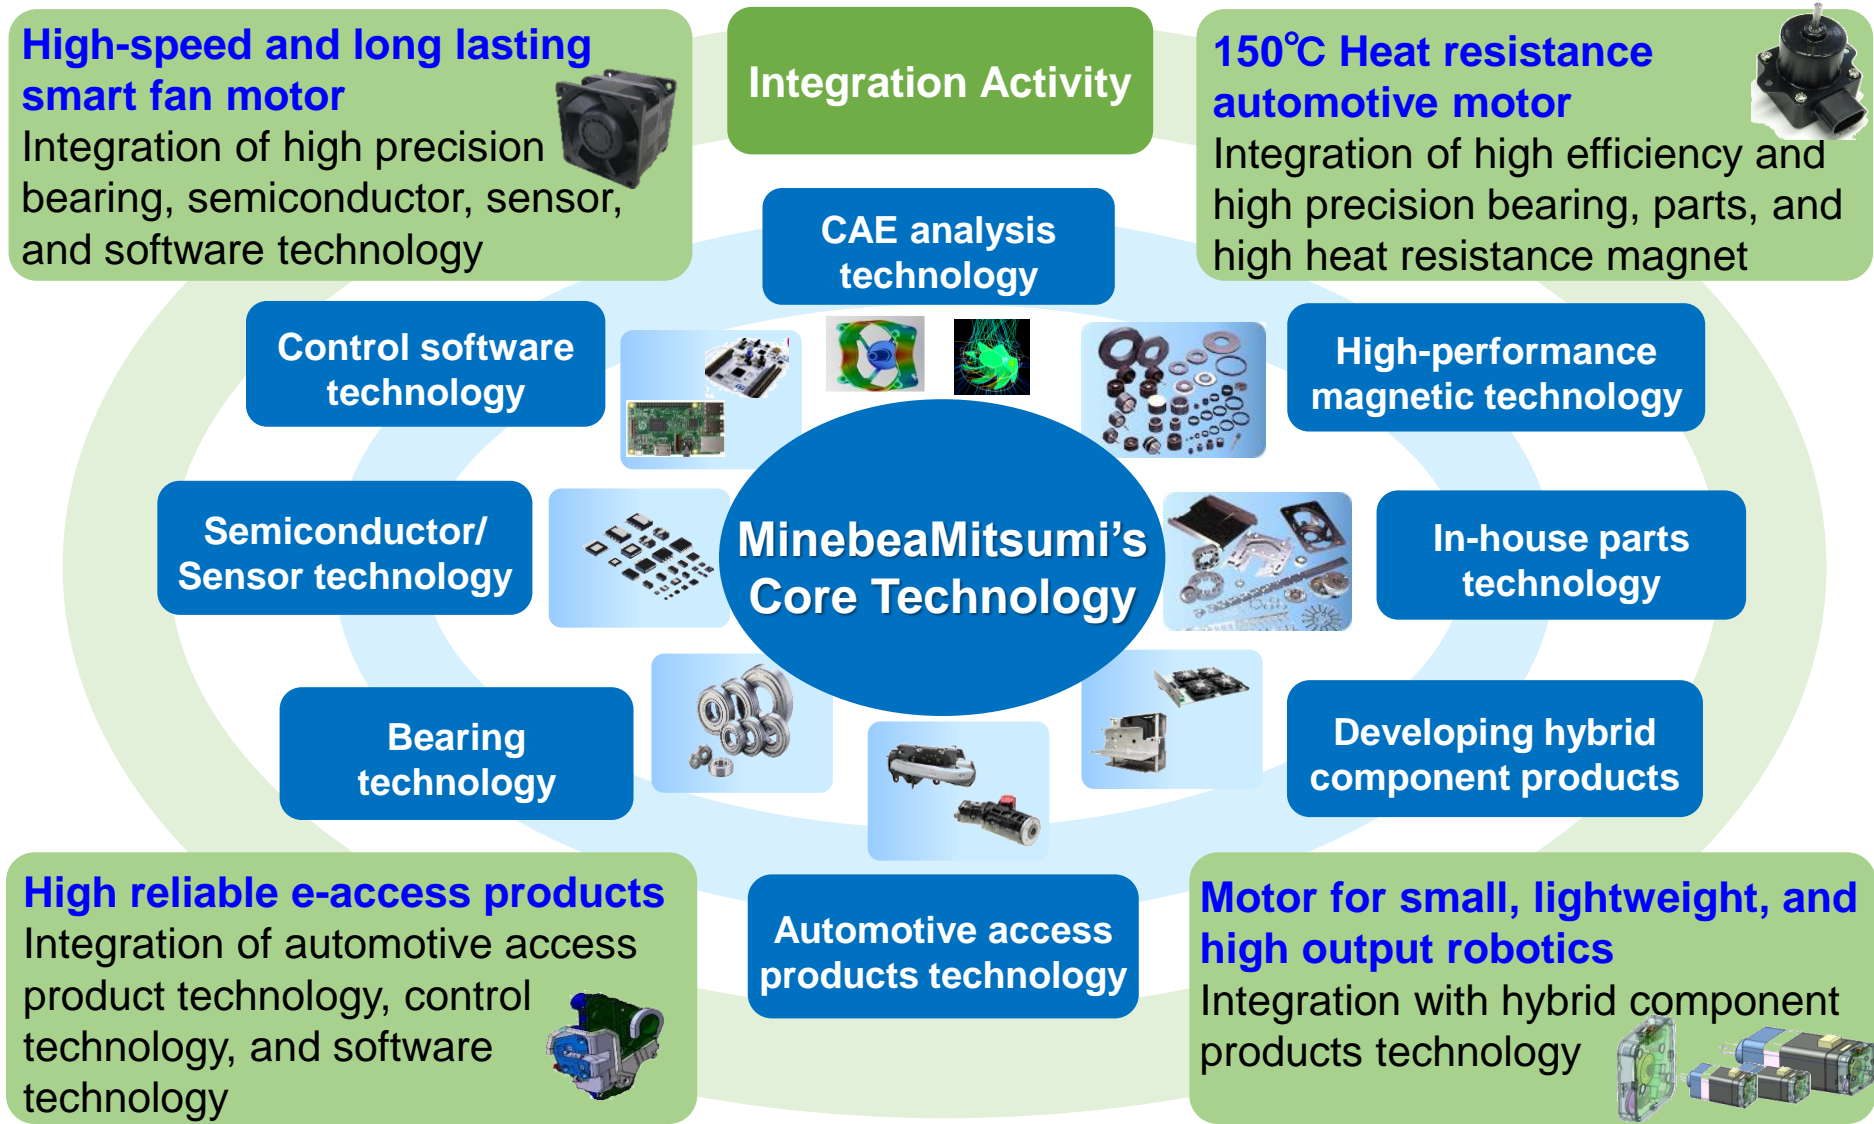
High-speed and long lasting smart fan motor
Integration of high precision bearing, semiconductor, sensor, and software technology

Integration Activity

150℃ Heat resistance automotive motor
Integration of high efficiency and high precision bearing, parts, and high heat resistance magnet

CAE analysis technology

Control software technology

High-performance magnetic technology

Semiconductor/ Sensor technology

MinebeaMitsumi's Core Technology

In-house parts technology

Bearing technology

Developing hybrid component products

High reliable e-access products
Integration of automotive access product technology, control technology, and software technology

Automotive access products technology

Motor for small, lightweight, and high output robotics
Integration with hybrid component products technology